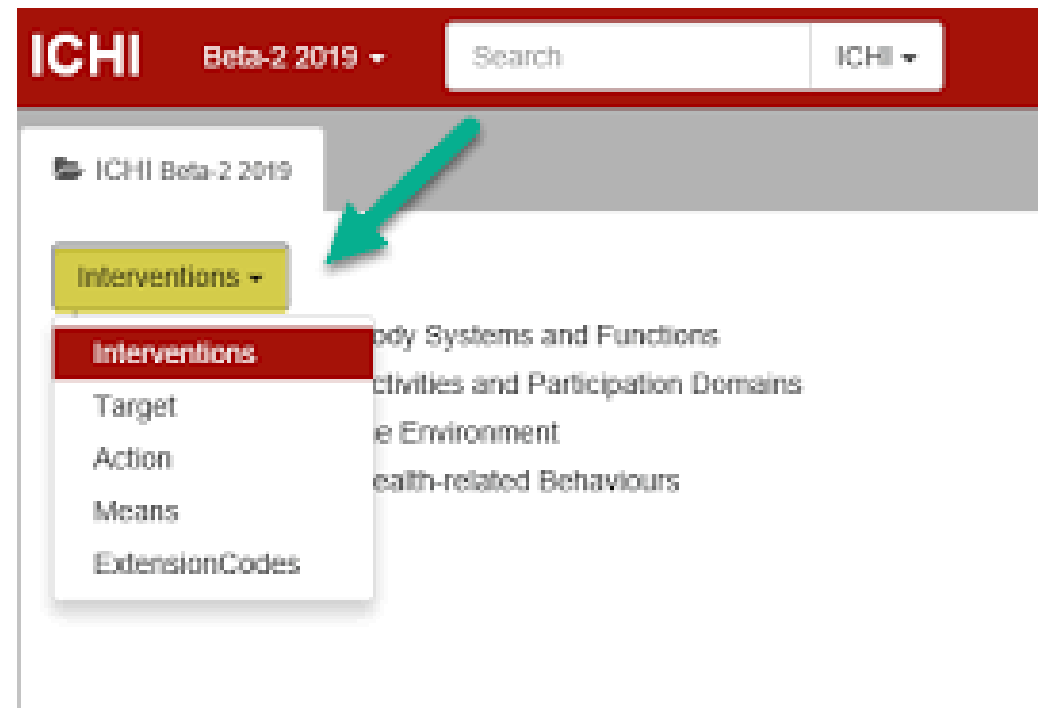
ICHI Beta-2 2019 ▾ Search ICHI ▾

ICHI Beta-2 2019

Interventions ▾

Interventions
Target
Action
Means
ExtensionCodes

ody Systems and Functions
ctivities and Participation Domains
e Environment
ealth-related Behaviours